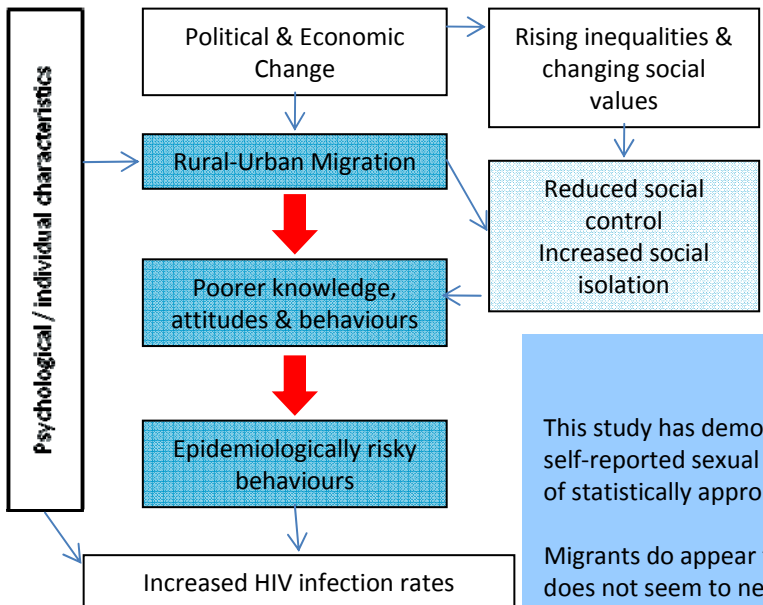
Psychological / individual characteristics

Political & Economic Change

Rising inequalities & changing social values

Rural-Urban Migration

Reduced social control Increased social isolation

Poorer knowledge, attitudes & behaviours

Epidemiologically risky behaviours

Increased HIV infection rates

This study has demo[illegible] self-reported sexual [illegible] of statistically appro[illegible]

Migrants do appear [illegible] does not seem to ne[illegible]